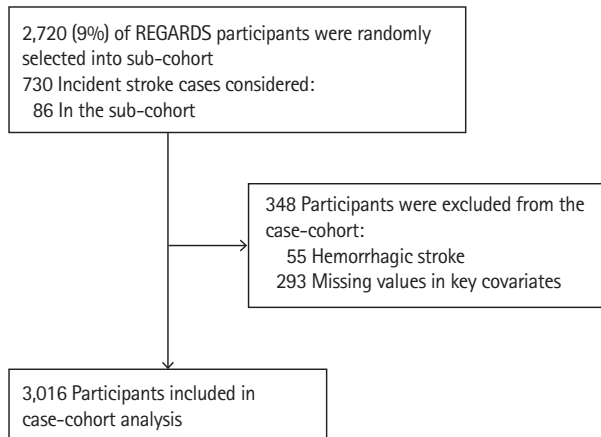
2,720 (9%) of REGARDS participants were randomly selected into sub-cohort
730 Incident stroke cases considered:
86 In the sub-cohort

348 Participants were excluded from the case-cohort:
55 Hemorrhagic stroke
293 Missing values in key covariates

3,016 Participants included in case-cohort analysis